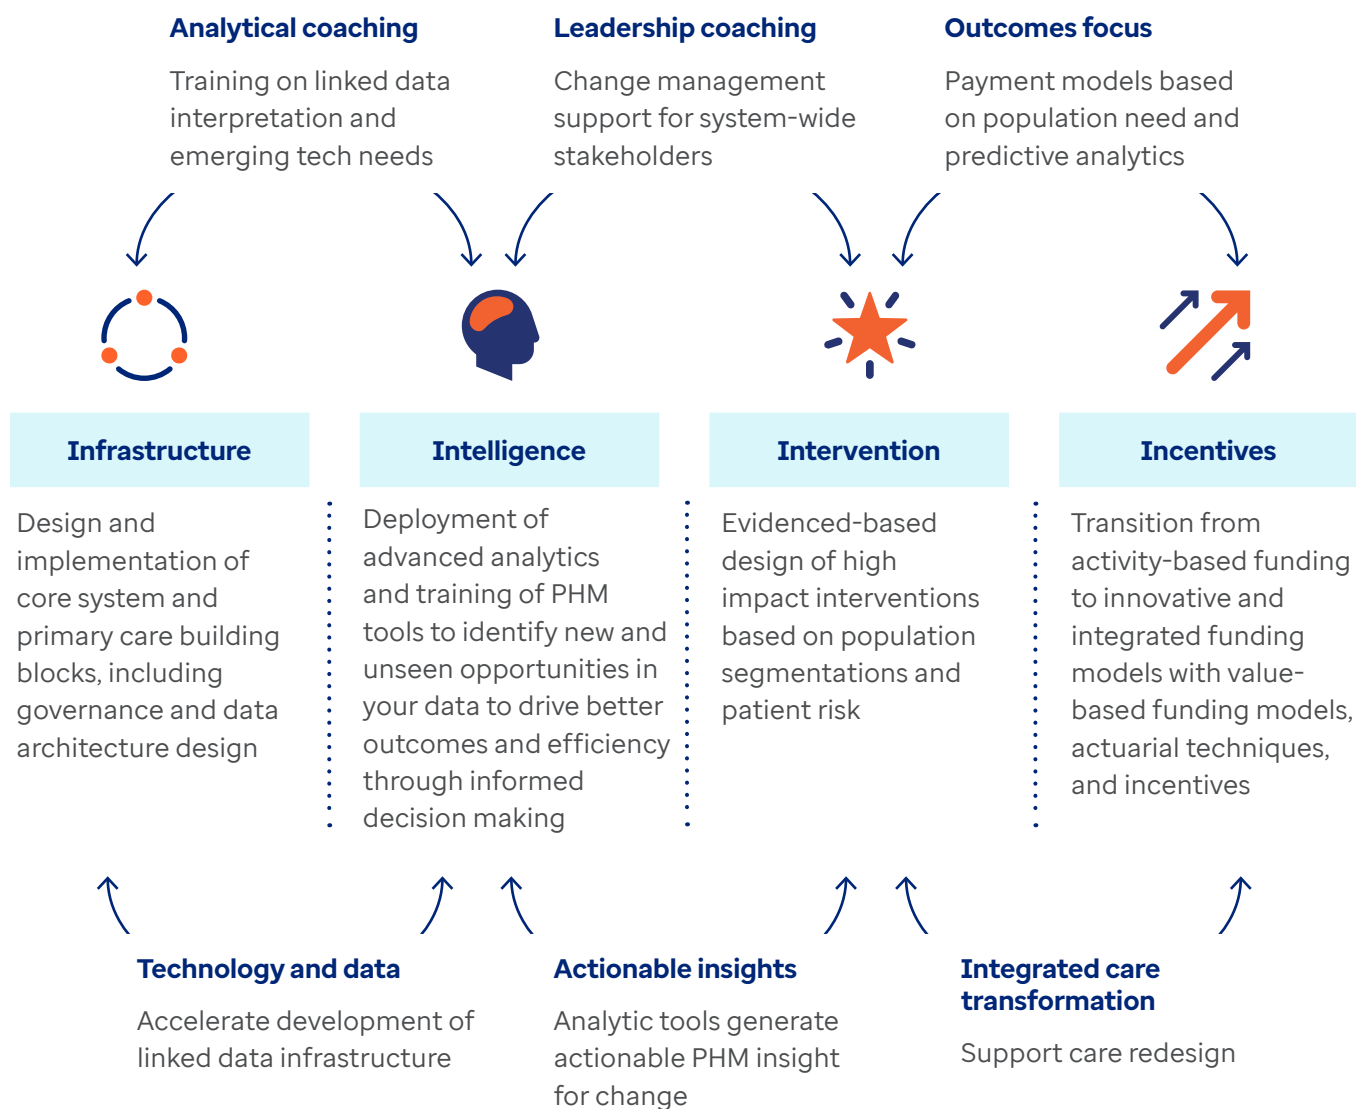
Analytical coaching

Training on linked data interpretation and emerging tech needs

Leadership coaching

Change management support for system-wide stakeholders

Outcomes focus

Payment models based on population need and predictive analytics

Infrastructure

Design and implementation of core system and primary care building blocks, including governance and data architecture design

Intelligence

Deployment of advanced analytics and training of PHM tools to identify new and unseen opportunities in your data to drive better outcomes and efficiency through informed decision making

Intervention

Evidenced-based design of high impact interventions based on population segmentations and patient risk

Incentives

Transition from activity-based funding to innovative and integrated funding models with value-based funding models, actuarial techniques, and incentives

Technology and data

Accelerate development of linked data infrastructure

Actionable insights

Analytic tools generate actionable PHM insight for change

Integrated care transformation

Support care redesign